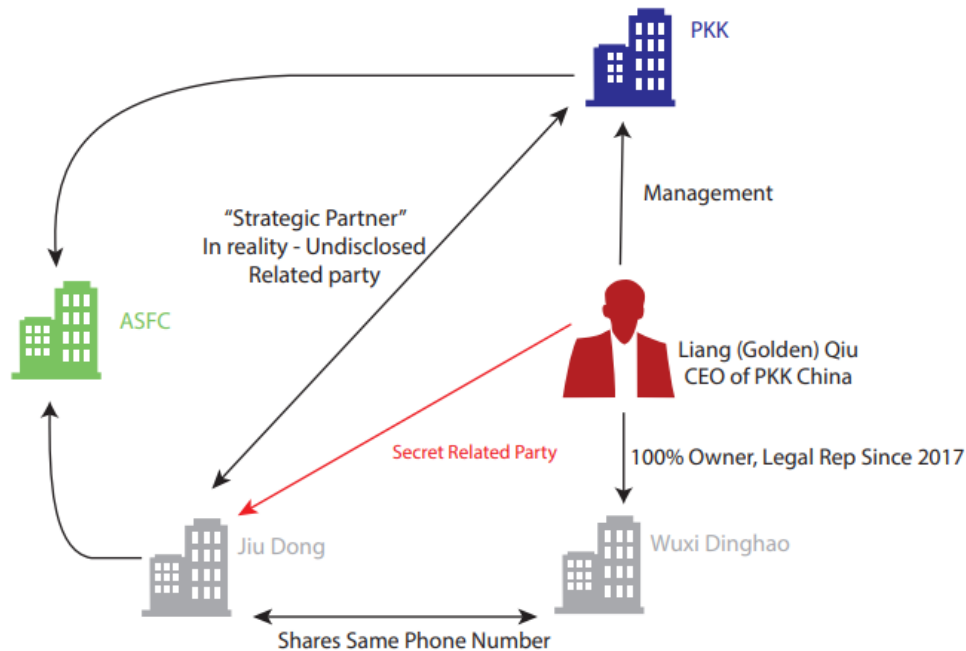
PKK

Management

"Strategic Partner"
In reality - Undisclosed
Related party

ASFC

Liang (Golden) Qiu
CEO of PKK China

Secret Related Party

100% Owner, Legal Rep Since 2017

Jiu Dong

Wuxi Dinghao

Shares Same Phone Number